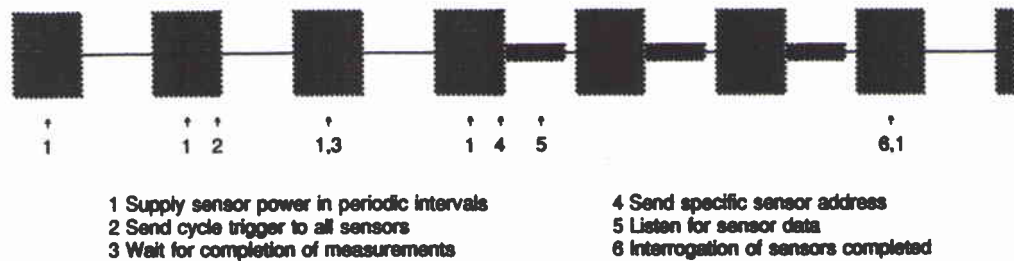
1 1 2 1,3 1 4 5 6,1

1 Supply sensor power in periodic intervals
2 Send cycle trigger to all sensors
3 Wait for completion of measurements

4 Send specific sensor address
5 Listen for sensor data
6 Interrogation of sensors completed